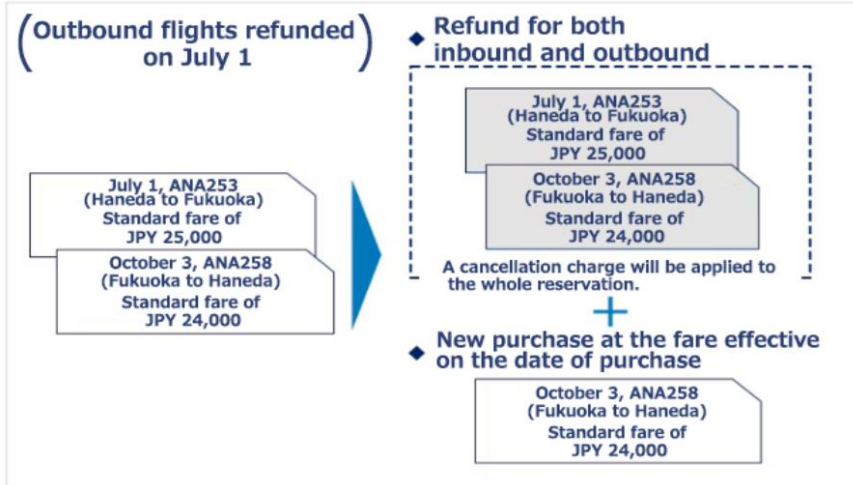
(Outbound flights refunded on July 1)

July 1, ANA253 (Haneda to Fukuoka) Standard fare of JPY 25,000

October 3, ANA258 (Fukuoka to Haneda) Standard fare of JPY 24,000

◆ Refund for both inbound and outbound

July 1, ANA253 (Haneda to Fukuoka) Standard fare of JPY 25,000

October 3, ANA258 (Fukuoka to Haneda) Standard fare of JPY 24,000

A cancellation charge will be applied to the whole reservation.

+

◆ New purchase at the fare effective on the date of purchase

October 3, ANA258 (Fukuoka to Haneda) Standard fare of JPY 24,000